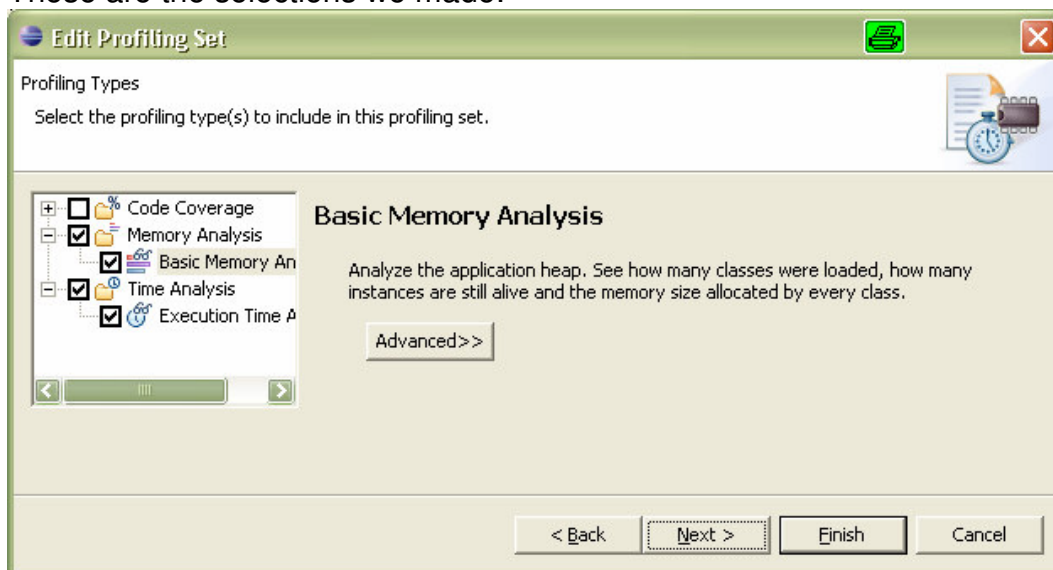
These are the selections we made.

Edit Profiling Set

Profiling Types

Select the profiling type(s) to include in this profiling set.

Code Coverage
Memory Analysis
Basic Memory An
Time Analysis
Execution Time A

Basic Memory Analysis

Analyze the application heap. See how many classes were loaded, how many instances are still alive and the memory size allocated by every class.

Advanced>>

< Back
Next >
Finish
Cancel